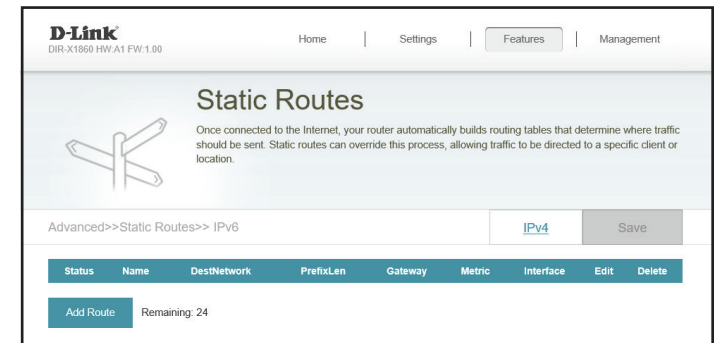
D-Link
DIR-X1860 HW:A1 FW:1.00

Home | Settings | Features | Management

Static Routes

Once connected to the Internet, your router automatically builds routing tables that determine where traffic should be sent. Static routes can override this process, allowing traffic to be directed to a specific client or location.

Advanced>>Static Routes>> IPv6

IPv4

Save

| Status | Name | DestNetwork | PrefixLen | Gateway | Metric | Interface | Edit | Delete |
|---|---|---|---|---|---|---|---|---|

Add Route

Remaining: 24